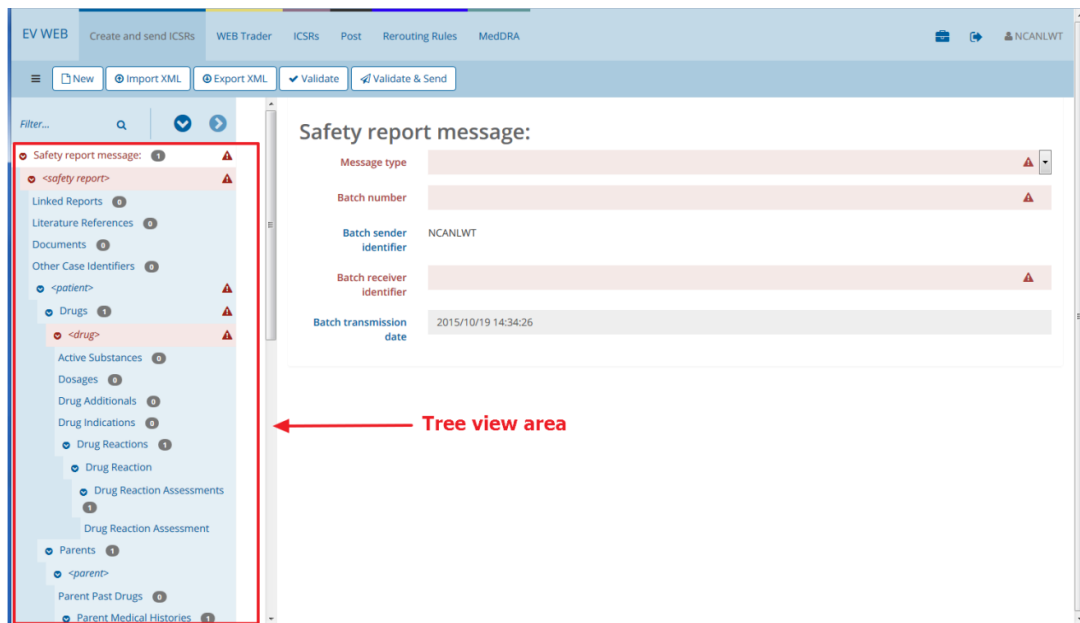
EV WEB | Create and send ICSRs | WEB Trader | ICSRs | Post | Rerouting Rules | MedDRA | NCANLWT

New | Import XML | Export XML | Validate | Validate & Send

Filter...

Safety report message: 1
<safety report>
Linked Reports 0
Literature References 0
Documents 0
Other Case Identifiers 0
<patient>
Drugs 1
<drug>
Active Substances 0
Dosages 0
Drug Additionals 0
Drug Indications 0
Drug Reactions 1
Drug Reaction
Drug Reaction Assessments 1
Drug Reaction Assessment
Parents 1
<parent>
Parent Past Drugs 0
Parent Medical Histories 1

Safety report message:

Message type

Batch number

Batch sender identifier NCANLWT

Batch receiver identifier

Batch transmission date 2015/10/19 14:34:26

Tree view area